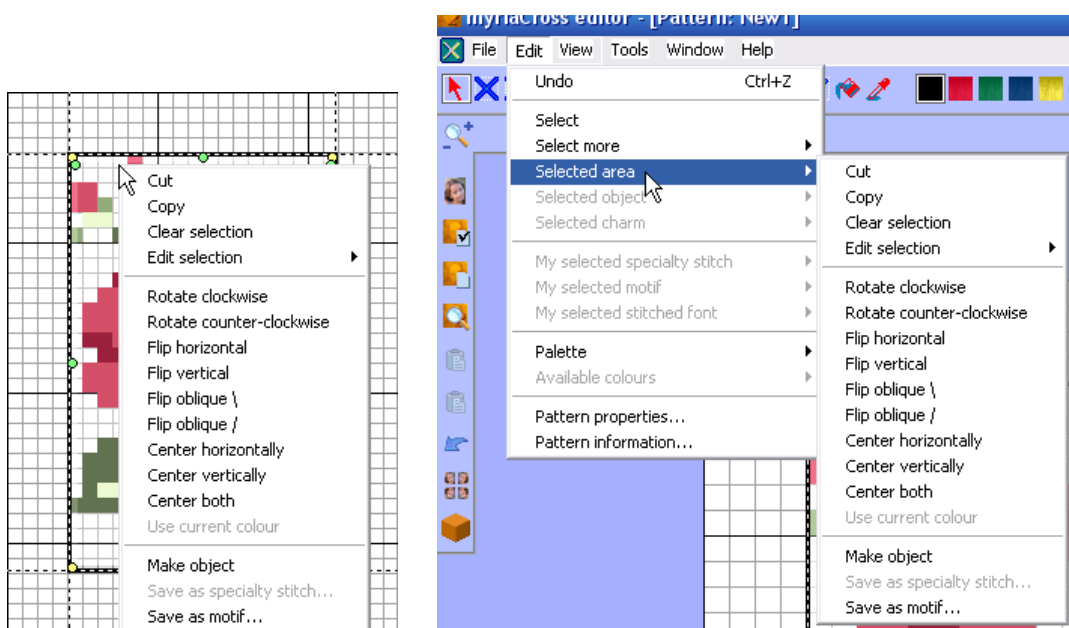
Cut
Copy
Clear selection
Edit selection
Rotate clockwise
Rotate counter-clockwise
Flip horizontal
Flip vertical
Flip oblique \
Flip oblique /
Center horizontally
Center vertically
Center both
Use current colour
Make object
Save as specialty stitch...
Save as motif...

myriaCross editor - [Pattern: New1]
File Edit View Tools Window Help
Undo Ctrl+Z
Select
Select more
Selected area
Selected object
Selected charm
My selected specialty stitch
My selected motif
My selected stitched font
Palette
Available colours
Pattern properties...
Pattern information...

Cut
Copy
Clear selection
Edit selection
Rotate clockwise
Rotate counter-clockwise
Flip horizontal
Flip vertical
Flip oblique \
Flip oblique /
Center horizontally
Center vertically
Center both
Use current colour
Make object
Save as specialty stitch...
Save as motif...